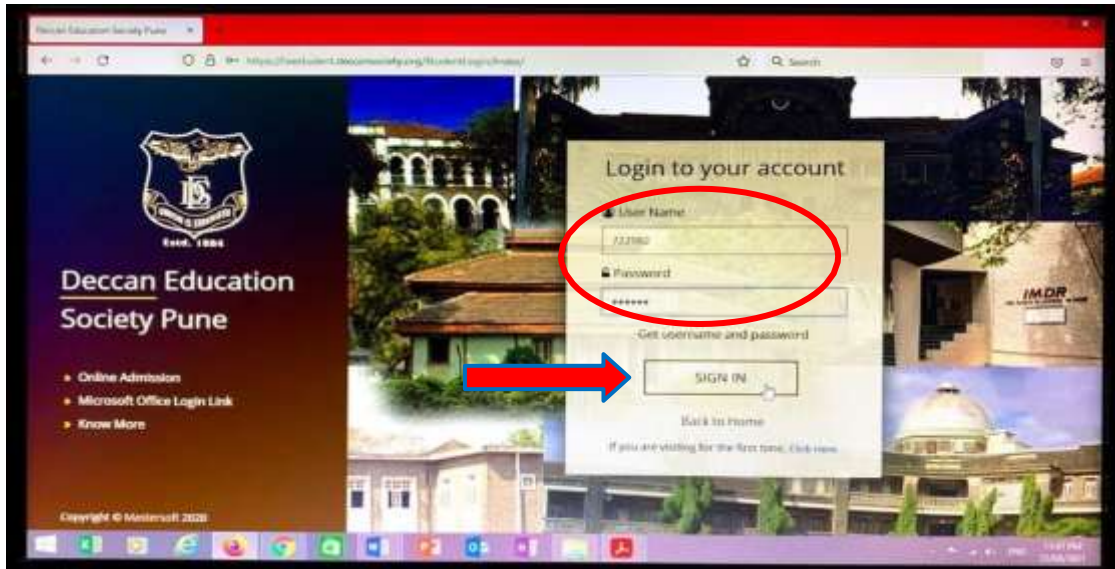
Deccan Education Society Pune

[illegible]

Search

DES

Estd. 1884

Deccan Education Society Pune

Online Admission
Microsoft Office Login Link
Know More

Copyright © Mastersoft 2020

Login to your account

User Name

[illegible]

Password

******

Get username and password

SIGN IN

Back to Home

If you are visiting for the first time, Click Here

IMDR

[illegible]